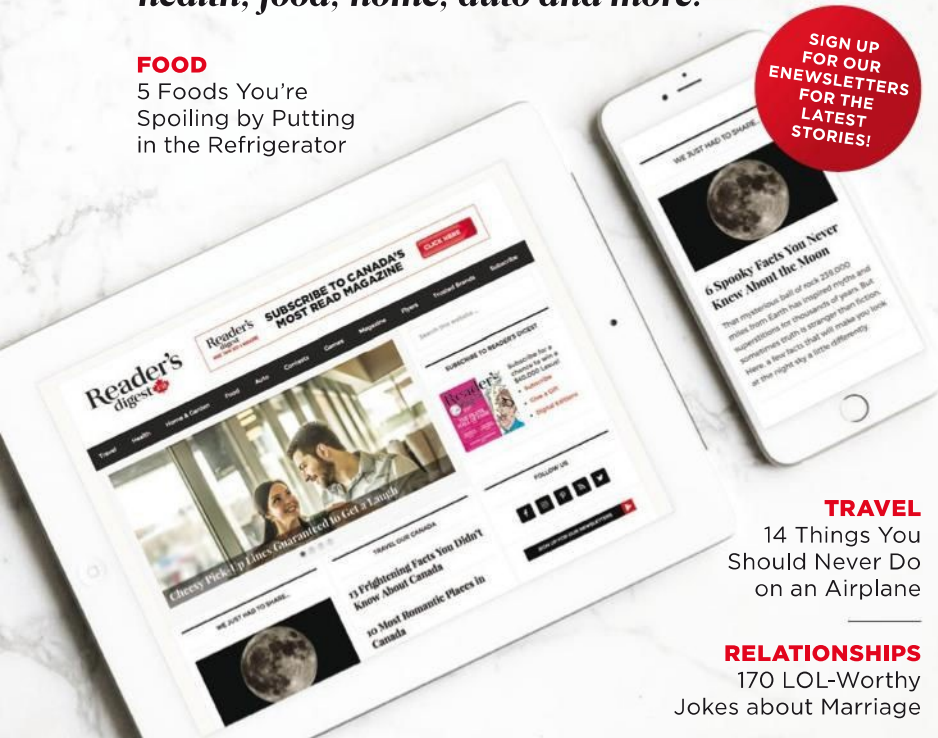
health, food, home, auto and more.

FOOD
5 Foods You're Spoiling by Putting in the Refrigerator

SIGN UP FOR OUR ENEWSLETTERS FOR THE LATEST STORIES!

WE JUST HAD TO SHARE...

6 Spooky Facts You Never Knew About the Moon

That mysterious ball of rock 239,000 miles from Earth has inspired myths and superstitions for thousands of years. But sometimes truth is stranger than fiction. Here, a few facts that will make you look at the night sky a little differently.

Reader's Digest

SUBSCRIBE TO CANADA'S MOST READ MAGAZINE

CLICK HERE

Travel Health Home & Garden Food Auto Contests Games Magazine Flyers Trusted Brands Subscribe

SUBSCRIBE TO READER'S DIGEST

Subscribe
Give a Gift
Digital Editions

FOLLOW US

SIGN UP FOR OUR NEWSLETTERS

Cheesy Pick-Up Lines Guaranteed to Get a Laugh

TRAVEL OUR CANADA

13 Frightening Facts You Didn't Know About Canada

10 Most Romantic Places in Canada

WE JUST HAD TO SHARE...

TRAVEL
14 Things You Should Never Do on an Airplane

RELATIONSHIPS
170 LOL-Worthy Jokes about Marriage